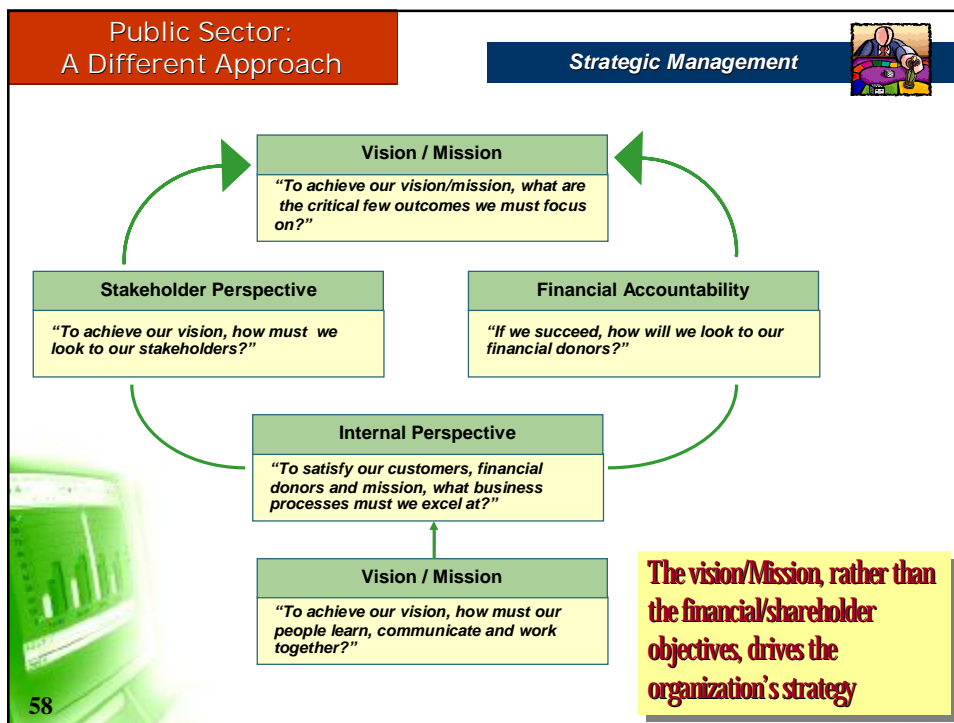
Public Sector:
A Different Approach

Strategic Management

Vision / Mission

"To achieve our vision/mission, what are the critical few outcomes we must focus on?"

Stakeholder Perspective

"To achieve our vision, how must we look to our stakeholders?"

Financial Accountability

"If we succeed, how will we look to our financial donors?"

Internal Perspective

"To satisfy our customers, financial donors and mission, what business processes must we excel at?"

Vision / Mission

"To achieve our vision, how must our people learn, communicate and work together?"

The vision/Mission, rather than the financial/shareholder objectives, drives the organization's strategy

58